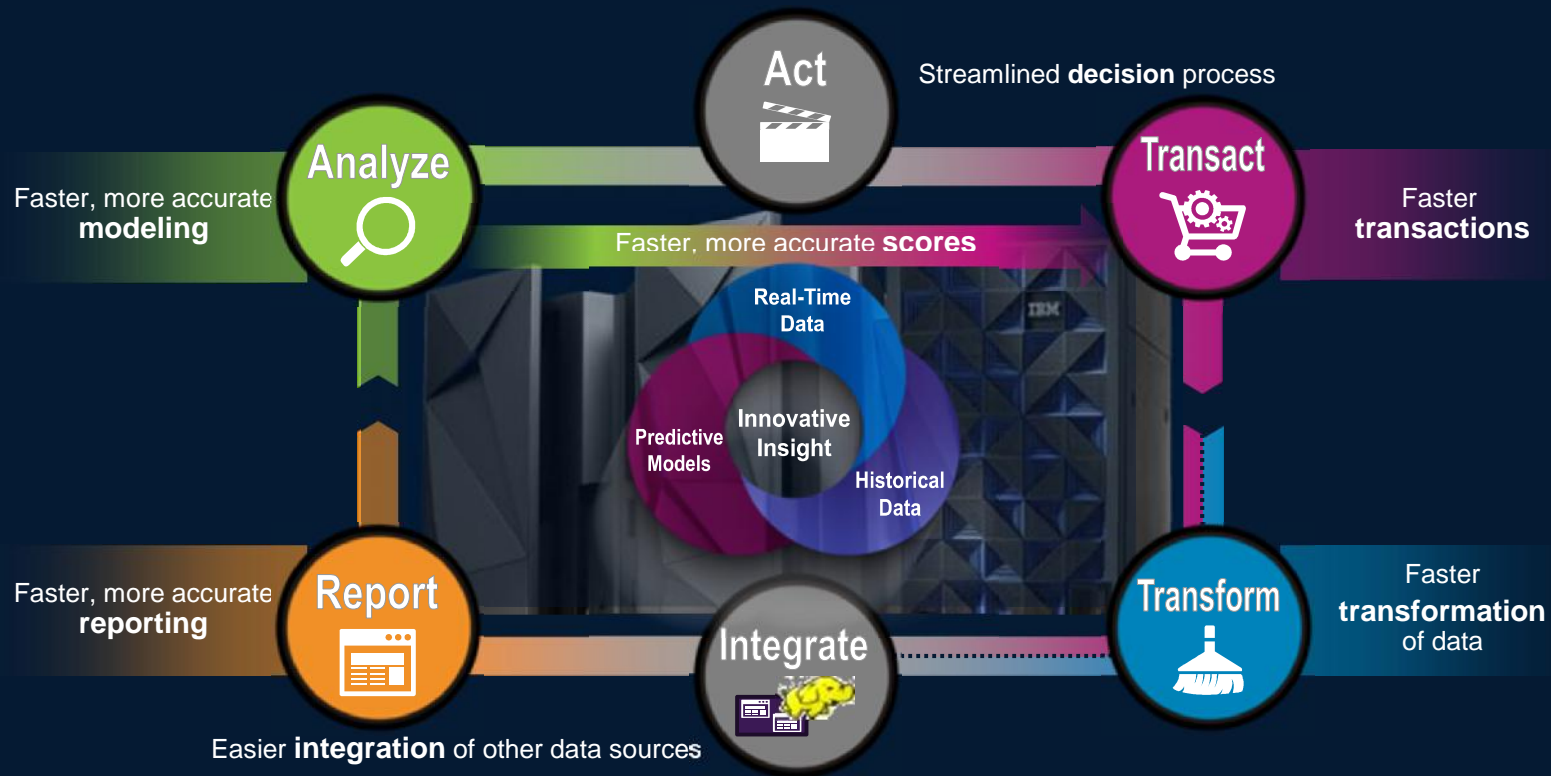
Act

Streamlined **decision** process

Analyze

Faster, more accurate **modeling**

Transact

Faster **transactions**

Faster, more accurate **scores**

Real-Time Data

IBM

Predictive Models

Innovative Insight

Historical Data

Report

Faster, more accurate **reporting**

Integrate

Transform

Faster **transformation** of data

Easier **integration** of other data sources